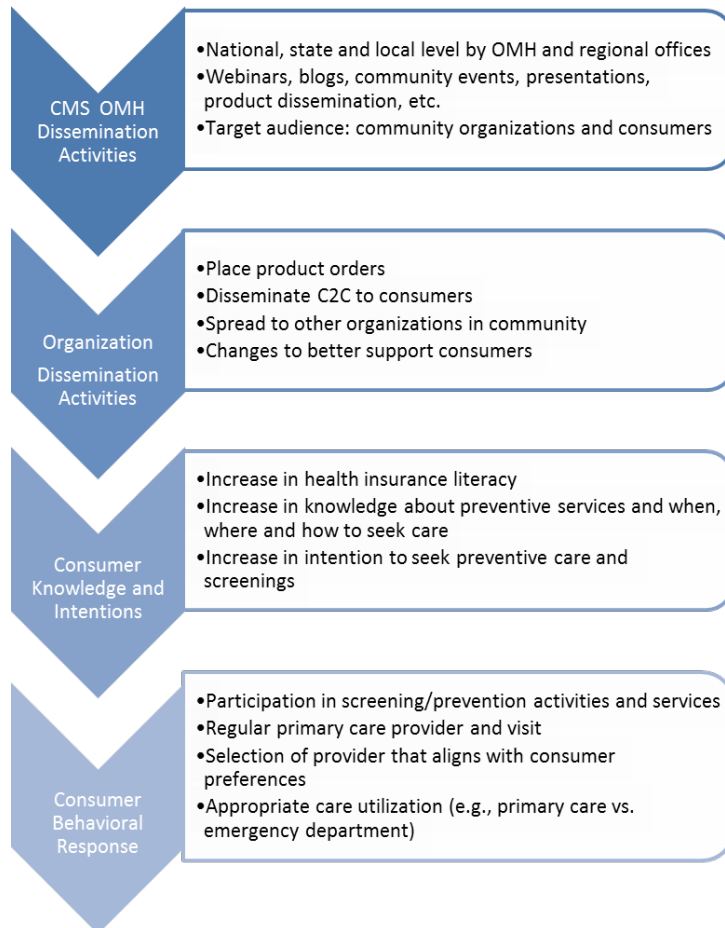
CMS OMH Dissemination Activities

•National, state and local level by OMH and regional offices
•Webinars, blogs, community events, presentations, product dissemination, etc.
•Target audience: community organizations and consumers

Organization Dissemination Activities

•Place product orders
•Disseminate C2C to consumers
•Spread to other organizations in community
•Changes to better support consumers

Consumer Knowledge and Intentions

•Increase in health insurance literacy
•Increase in knowledge about preventive services and when, where and how to seek care
•Increase in intention to seek preventive care and screenings

Consumer Behavioral Response

•Participation in screening/prevention activities and services
•Regular primary care provider and visit
•Selection of provider that aligns with consumer preferences
•Appropriate care utilization (e.g., primary care vs. emergency department)